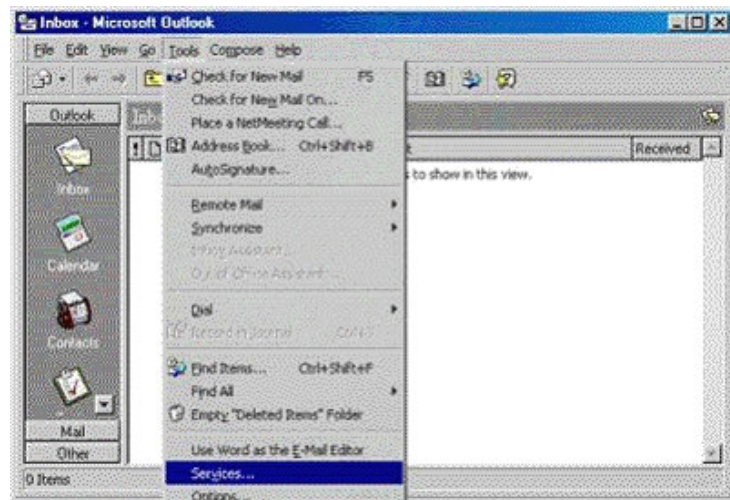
Inbox - Microsoft Outlook

File Edit View Go Tools Compose Help

Outlook

Inbox

Calendar

Contacts

Mail

Other

0 Items

Check for New Mail F5
Check for New Mail On...
Place a NetMeeting Call...
Address Book... Ctrl+Shift+B
AutoSignature...
Remote Mail
Synchronize
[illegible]
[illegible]
Dial
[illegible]
Find Items... Ctrl+Shift+F
Find All
Empty "Deleted Items" Folder
Use Word as the E-Mail Editor
Services...
Options...

Received

s to show in this view.